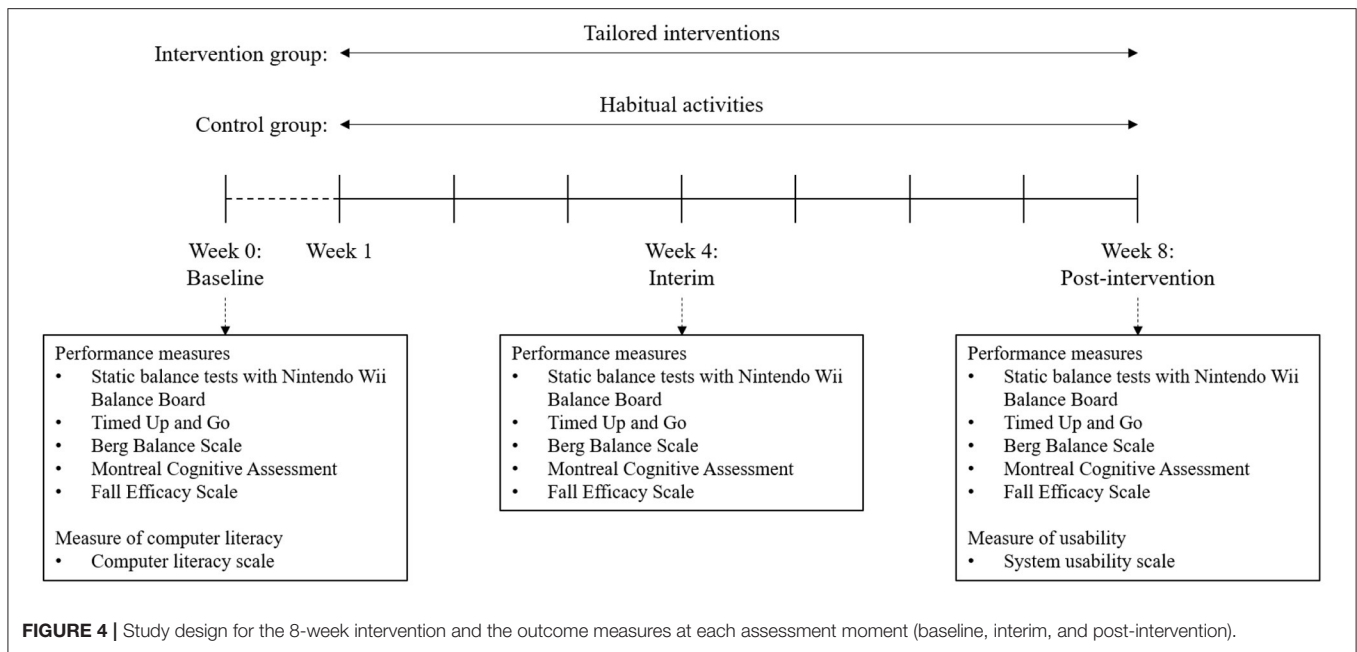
Tailored interventions

Intervention group:

Habitual activities

Control group:

Week 0:
Baseline

Week 1

Week 4:
Interim

Week 8:
Post-intervention

Performance measures
• Static balance tests with Nintendo Wii Balance Board
• Timed Up and Go
• Berg Balance Scale
• Montreal Cognitive Assessment
• Fall Efficacy Scale

Measure of computer literacy
• Computer literacy scale

Performance measures
• Static balance tests with Nintendo Wii Balance Board
• Timed Up and Go
• Berg Balance Scale
• Montreal Cognitive Assessment
• Fall Efficacy Scale

Performance measures
• Static balance tests with Nintendo Wii Balance Board
• Timed Up and Go
• Berg Balance Scale
• Montreal Cognitive Assessment
• Fall Efficacy Scale

Measure of usability
• System usability scale

FIGURE 4 | Study design for the 8-week intervention and the outcome measures at each assessment moment (baseline, interim, and post-intervention).